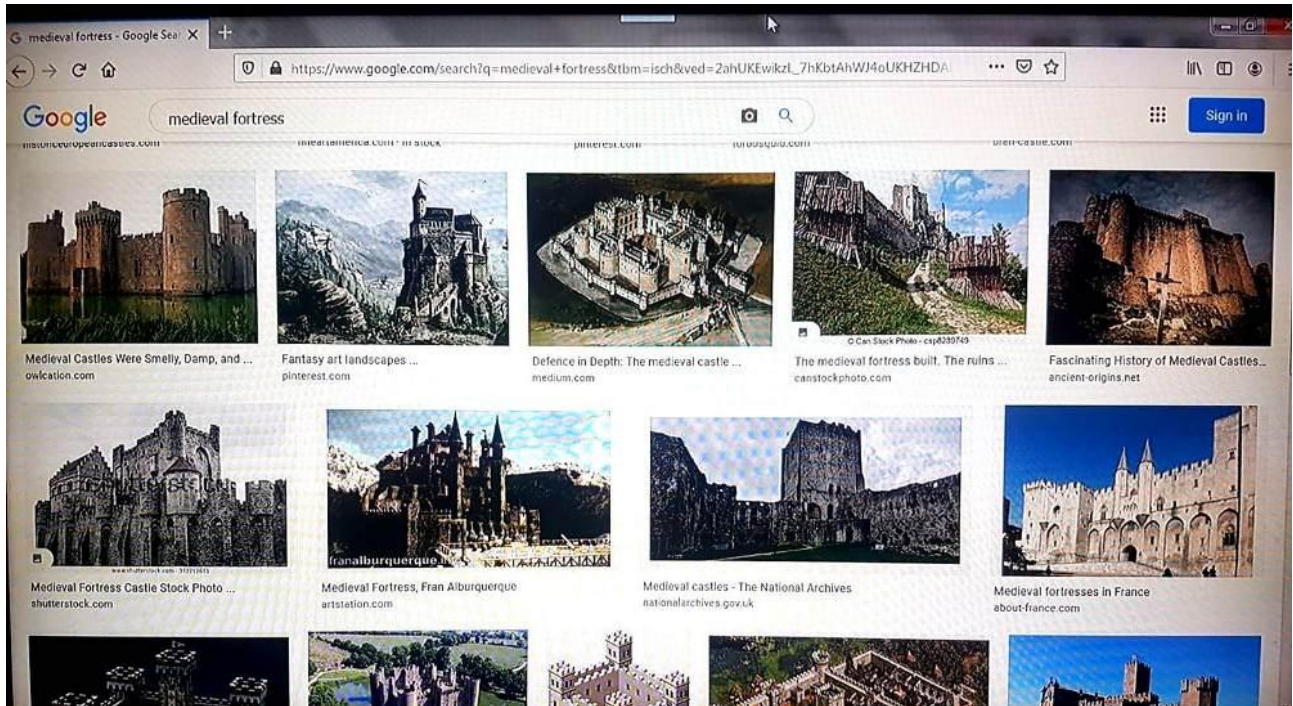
medieval fortress - Google Sear ×

https://www.google.com/search?q=medieval+fortress&tbm=isch&ved=2ahUKEwikzL_7hKbtAhWJ4oUKHZHDA

Google

medieval fortress

Sign in

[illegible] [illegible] pinterest.com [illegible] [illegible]

Medieval Castles Were Smelly, Damp, and ...
owlcation.com

Fantasy art landscapes ...
pinterest.com

Defence in Depth: The medieval castle ...
medium.com

© Can Stock Photo - csp8289749
The medieval fortress built. The ruins ...
canstockphoto.com

Fascinating History of Medieval Castles...
ancient-origins.net

shutterstock
www.shutterstock.com · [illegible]
Medieval Fortress Castle Stock Photo ...
shutterstock.com

franalburquerque
Medieval Fortress, Fran Alburquerque
artstation.com

Medieval castles - The National Archives
nationalarchives.gov.uk

Medieval fortresses in France
about-france.com